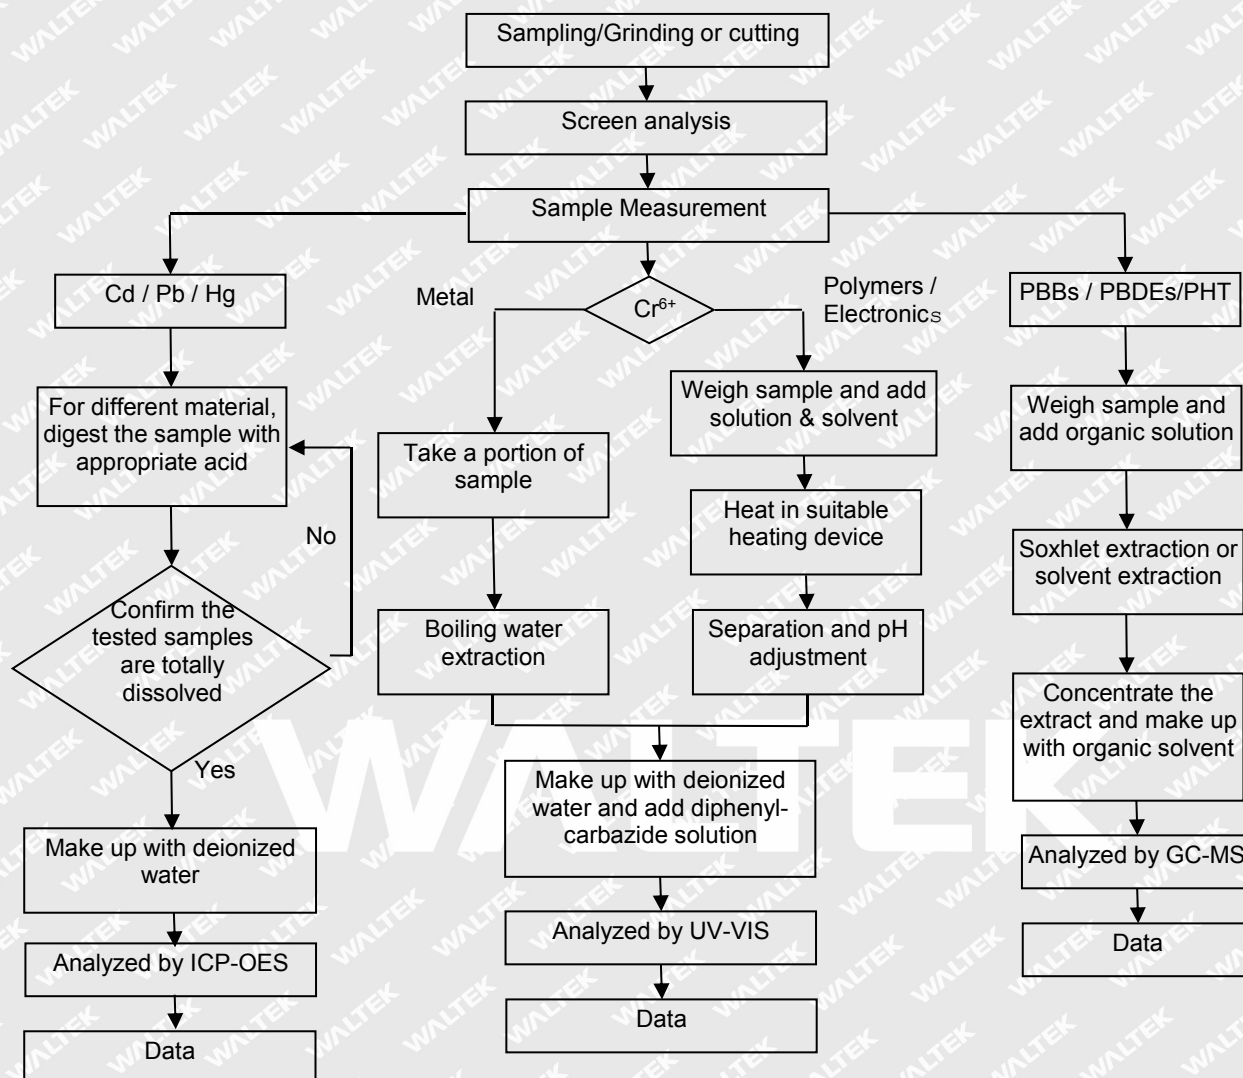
Sampling/Grinding or cutting

Screen analysis

Sample Measurement

Cd / Pb / Hg

Metal

$Cr^{6+}$

Polymers / Electronics

PBBs / PBDEs/PHT

For different material, digest the sample with appropriate acid

Take a portion of sample

Weigh sample and add solution & solvent

Weigh sample and add organic solution

No

Heat in suitable heating device

Soxhlet extraction or solvent extraction

Confirm the tested samples are totally dissolved

Boiling water extraction

Separation and pH adjustment

Concentrate the extract and make up with organic solvent

Yes

Make up with deionized water and add diphenylcarbazide solution

WALTEK

Make up with deionized water

Analyzed by GC-MS

Analyzed by UV-VIS

Data

Analyzed by ICP-OES

Data

Data